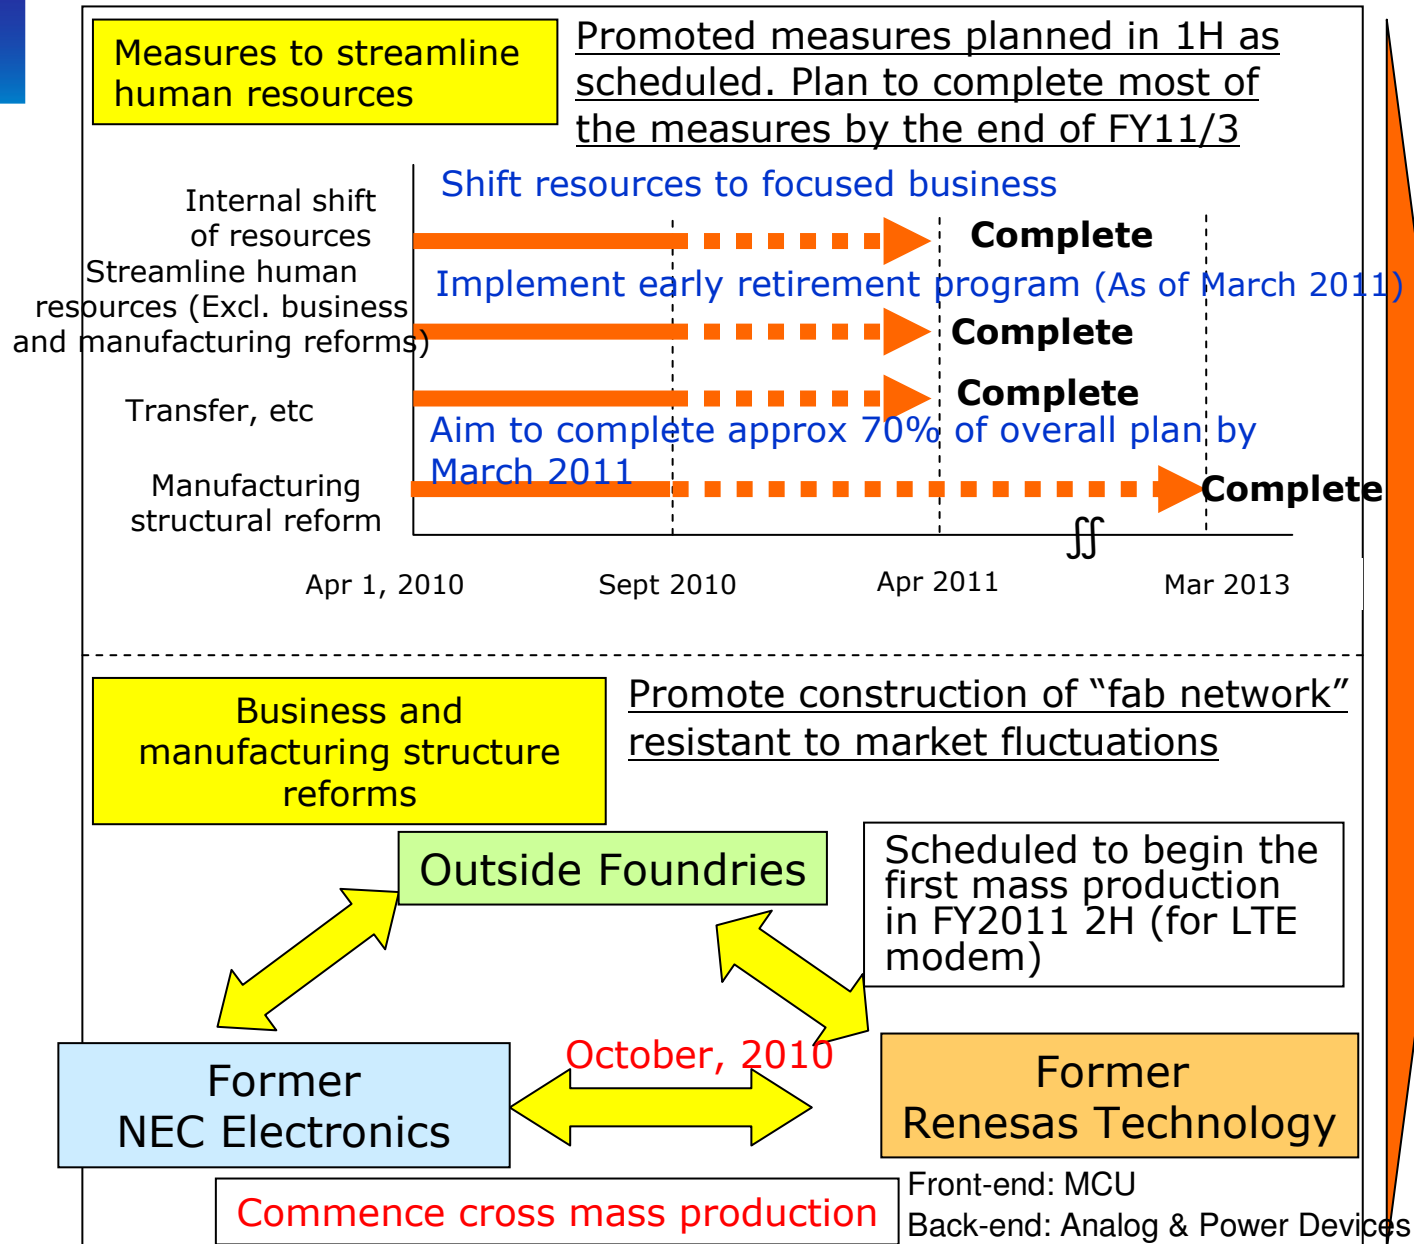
Measures to streamline human resources

Promoted measures planned in 1H as scheduled. Plan to complete most of the measures by the end of FY11/3

Shift resources to focused business

Internal shift of resources

Complete

Streamline human resources (Excl. business and manufacturing reforms)

Implement early retirement program (As of March 2011)

Complete

Transfer, etc

Complete

Aim to complete approx 70% of overall plan by March 2011

Manufacturing structural reform

Complete

Apr 1, 2010

Sept 2010

Apr 2011

Mar 2013

Business and manufacturing structure reforms

Promote construction of "fab network" resistant to market fluctuations

Outside Foundries

Scheduled to begin the first mass production in FY2011 2H (for LTE modem)

October, 2010

Former NEC Electronics

Former Renesas Technology

Front-end: MCU
Back-end: Analog & Power Devices

Commence cross mass production